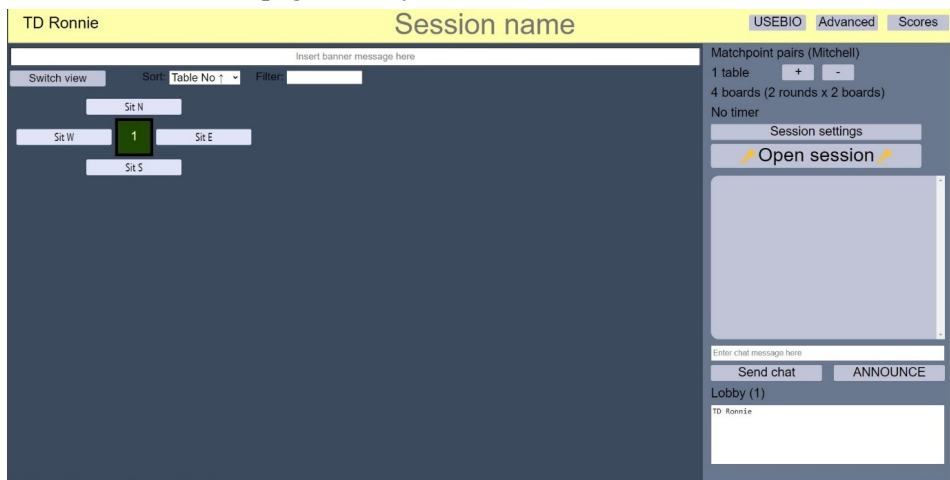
TD Ronnie

Session name

USEBIO Advanced Scores

Insert banner message here

Switch view Sort: Table No ↑ Filter:

Sit N

Sit W 1 Sit E

Sit S

Matchpoint pairs (Mitchell)

1 table + -

4 boards (2 rounds x 2 boards)

No timer

Session settings

Open session

Enter chat message here

Send chat ANNOUNCE

Lobby (1)

TD Ronnie